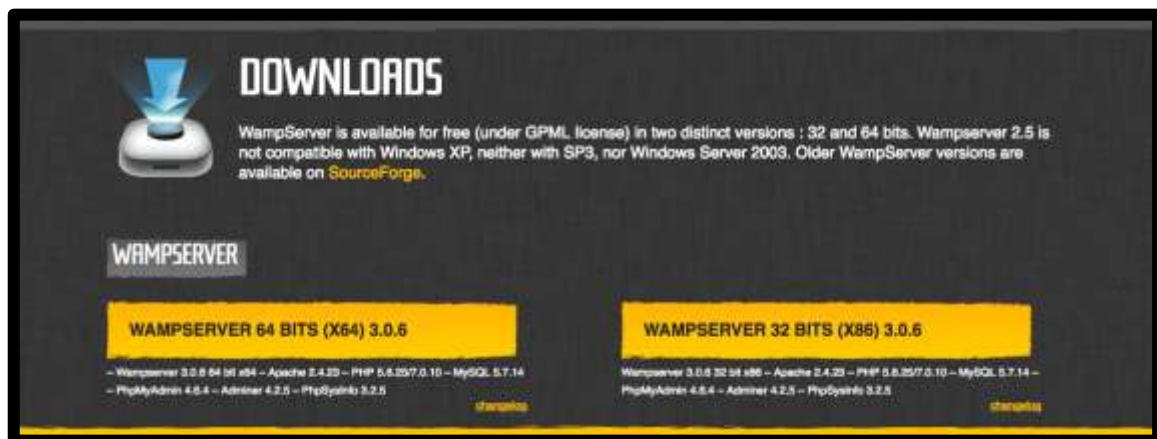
DOWNLOADS

WampServer is available for free (under GPML license) in two distinct versions : 32 and 64 bits. Wampserver 2.5 is not compatible with Windows XP, neither with SP3, nor Windows Server 2003. Older WampServer versions are available on SourceForge.

WAMPSERVER

WAMPSERVER 64 BITS (X64) 3.0.6

– Wampserver 3.0.6 64 bit x64 – Apache 2.4.23 – PHP 5.6.25/7.0.10 – MySQL 5.7.14 – PhpMyAdmin 4.6.4 – Adminer 4.2.5 – PhpSysInfo 3.2.5

changelog

WAMPSERVER 32 BITS (X86) 3.0.6

Wampserver 3.0.6 32 bit x86 – Apache 2.4.23 – PHP 5.6.25/7.0.10 – MySQL 5.7.14 – PhpMyAdmin 4.6.4 – Adminer 4.2.5 – PhpSysInfo 3.2.5

changelog